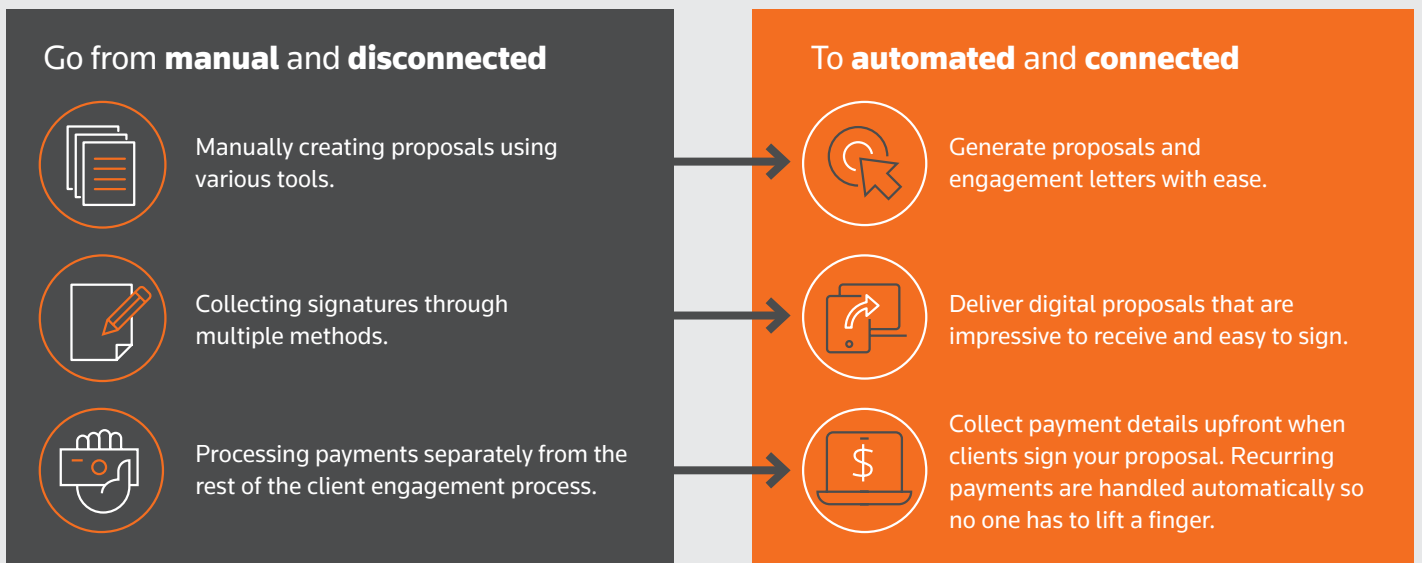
Go from **manual** and **disconnected**

Manually creating proposals using various tools.

Collecting signatures through multiple methods.

Processing payments separately from the rest of the client engagement process.

To **automated** and **connected**

Generate proposals and engagement letters with ease.

Deliver digital proposals that are impressive to receive and easy to sign.

Collect payment details upfront when clients sign your proposal. Recurring payments are handled automatically so no one has to lift a finger.